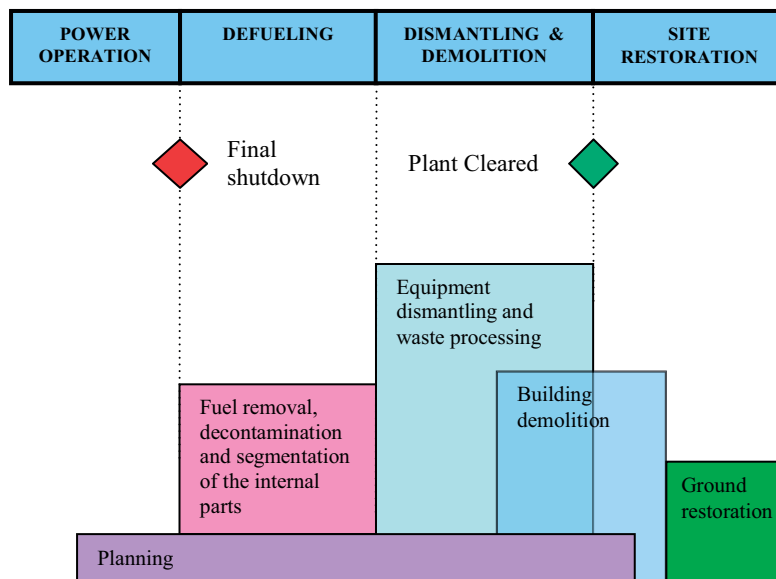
| POWER OPERATION | DEFUELING | DISMANTLING & DEMOLITION | SITE RESTORATION |
|---|---|---|---|

Final shutdown

Plant Cleared

Equipment dismantling and waste processing

Fuel removal, decontamination and segmentation of the internal parts

Building demolition

Ground restoration

Planning